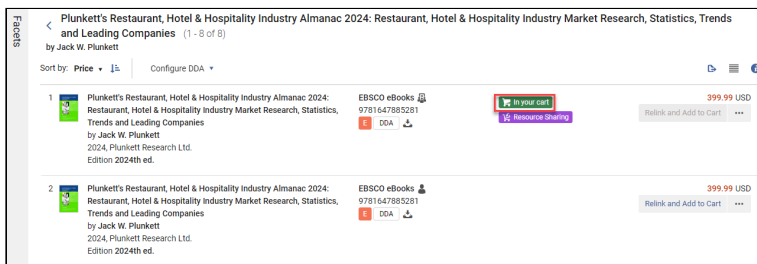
Facets

Plunkett's Restaurant, Hotel & Hospitality Industry Almanac 2024: Restaurant, Hotel & Hospitality Industry Market Research, Statistics, Trends and Leading Companies (1 - 8 of 8)
by Jack W. Plunkett

Sort by: Price

Configure DDA

1 Plunkett's Restaurant, Hotel & Hospitality Industry Almanac 2024: Restaurant, Hotel & Hospitality Industry Market Research, Statistics, Trends and Leading Companies
by Jack W. Plunkett
2024, Plunkett Research Ltd.
Edition 2024th ed.

EBSCO eBooks
9781647885281
E DDA

In your cart
Resource Sharing

399.99 USD
Relink and Add to Cart ...

2 Plunkett's Restaurant, Hotel & Hospitality Industry Almanac 2024: Restaurant, Hotel & Hospitality Industry Market Research, Statistics, Trends and Leading Companies
by Jack W. Plunkett
2024, Plunkett Research Ltd.
Edition 2024th ed.

EBSCO eBooks
9781647885281
E DDA

399.99 USD
Relink and Add to Cart ...